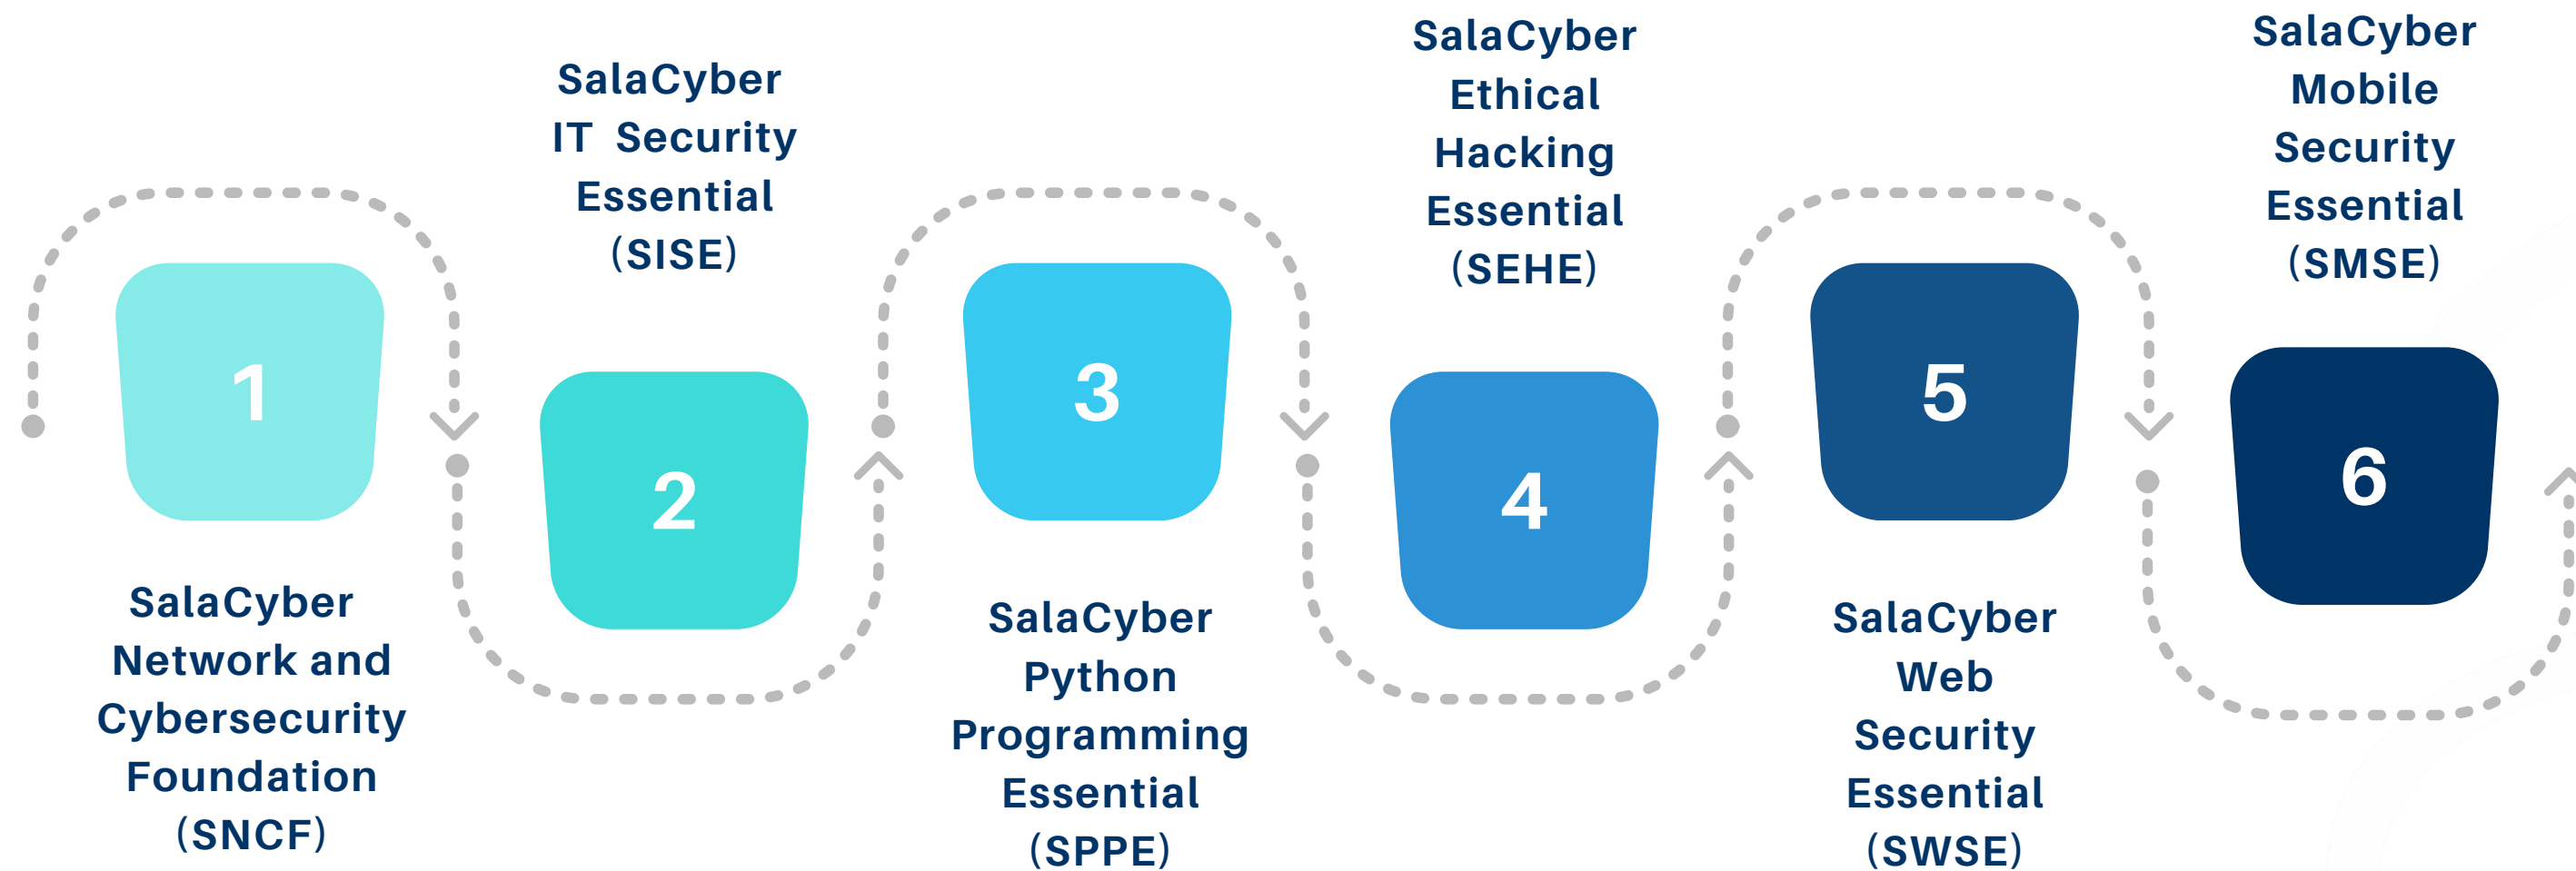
1

SalaCyber Network and Cybersecurity Foundation (SNCF)

SalaCyber IT Security Essential (SISE)

2

3

SalaCyber Python Programming Essential (SPPE)

SalaCyber Ethical Hacking Essential (SEHE)

4

5

SalaCyber Web Security Essential (SWSE)

SalaCyber Mobile Security Essential (SMSE)

6